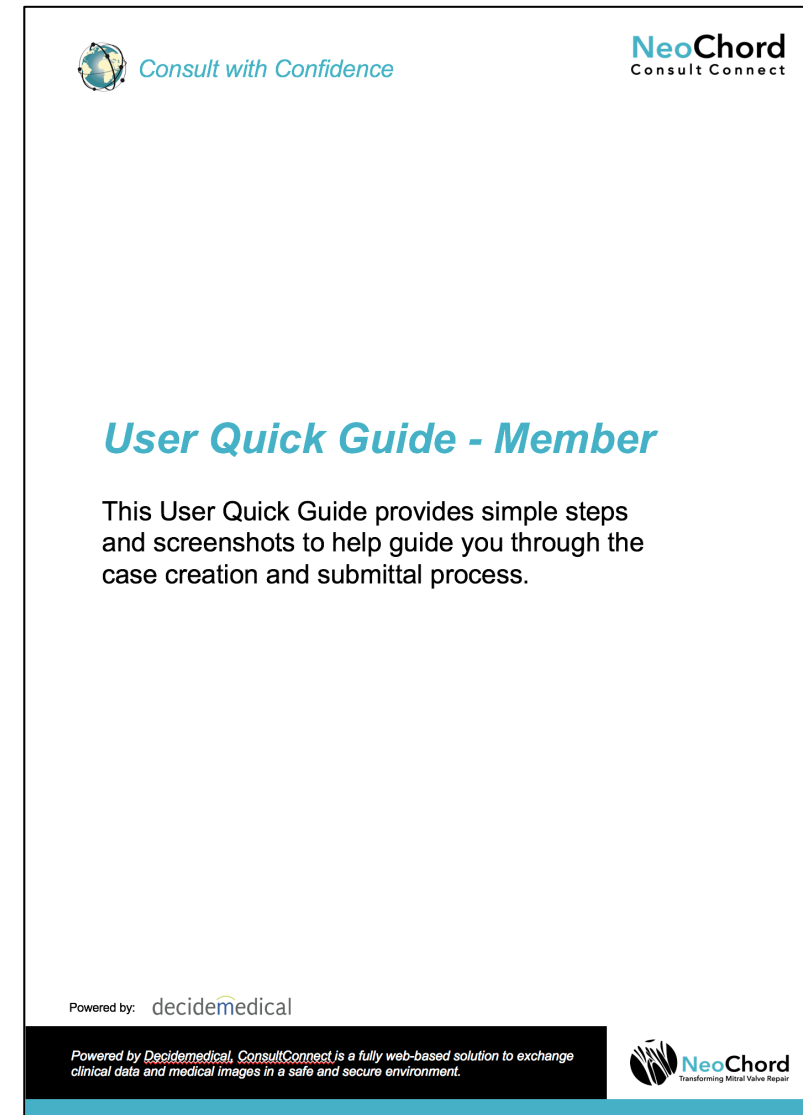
Consult with Confidence

NeoChord
Consult Connect

User Quick Guide - Member

This User Quick Guide provides simple steps and screenshots to help guide you through the case creation and submittal process.

Powered by: decidemedical

Powered by Decidemedical, ConsultConnect is a fully web-based solution to exchange clinical data and medical images in a safe and secure environment.

NeoChord
Transforming Mitral Valve Repair